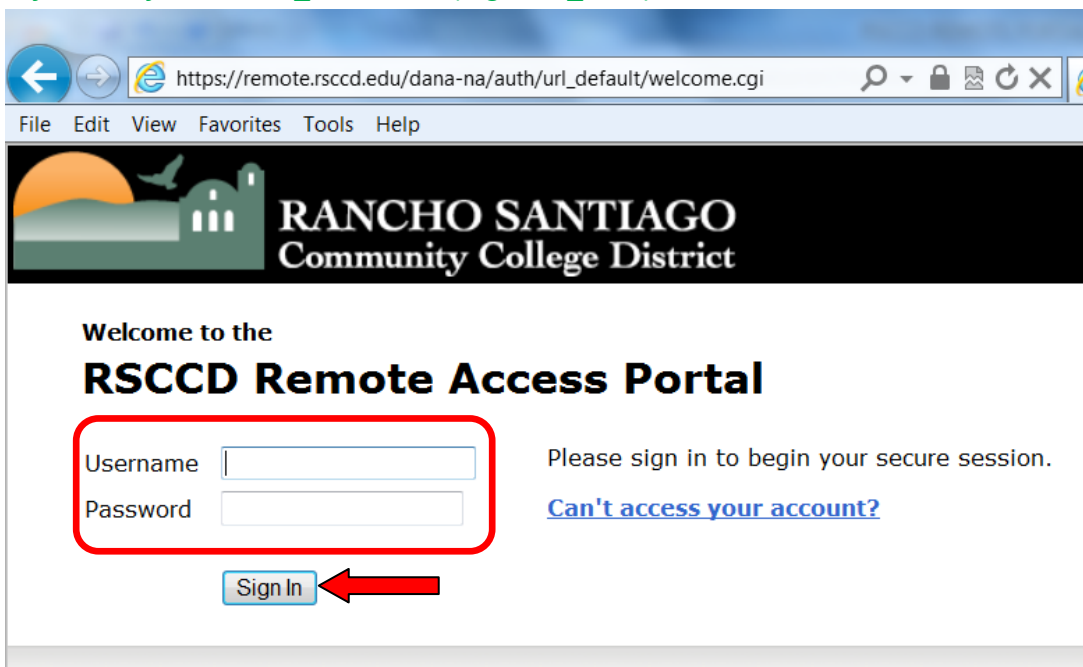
https://remote.rsccd.edu/dana-na/auth/url_default/welcome.cgi

File Edit View Favorites Tools Help

RANCHO SANTIAGO
Community College District

Welcome to the
RSCCD Remote Access Portal

Username
Password

Please sign in to begin your secure session.

Can't access your account?

Sign In